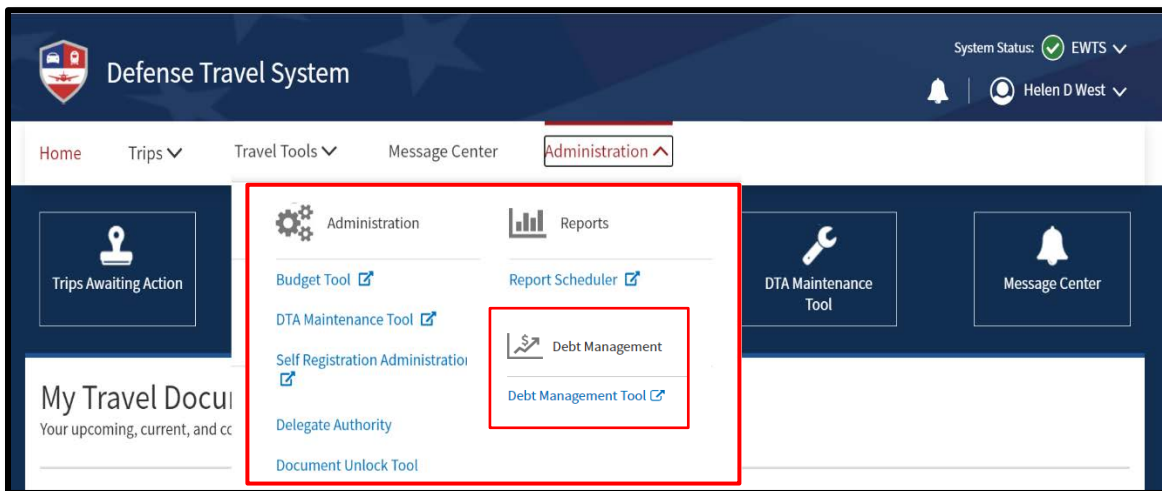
Defense Travel System

System Status: EWTS

Helen D West

Home Trips Travel Tools Message Center Administration

Trips Awaiting Action

Administration

Budget Tool

DTA Maintenance Tool

Self Registration Administratio

Delegate Authority

Document Unlock Tool

Reports

Report Scheduler

Debt Management

Debt Management Tool

DTA Maintenance Tool

Message Center

My Travel Docu

Your upcoming, current, and c